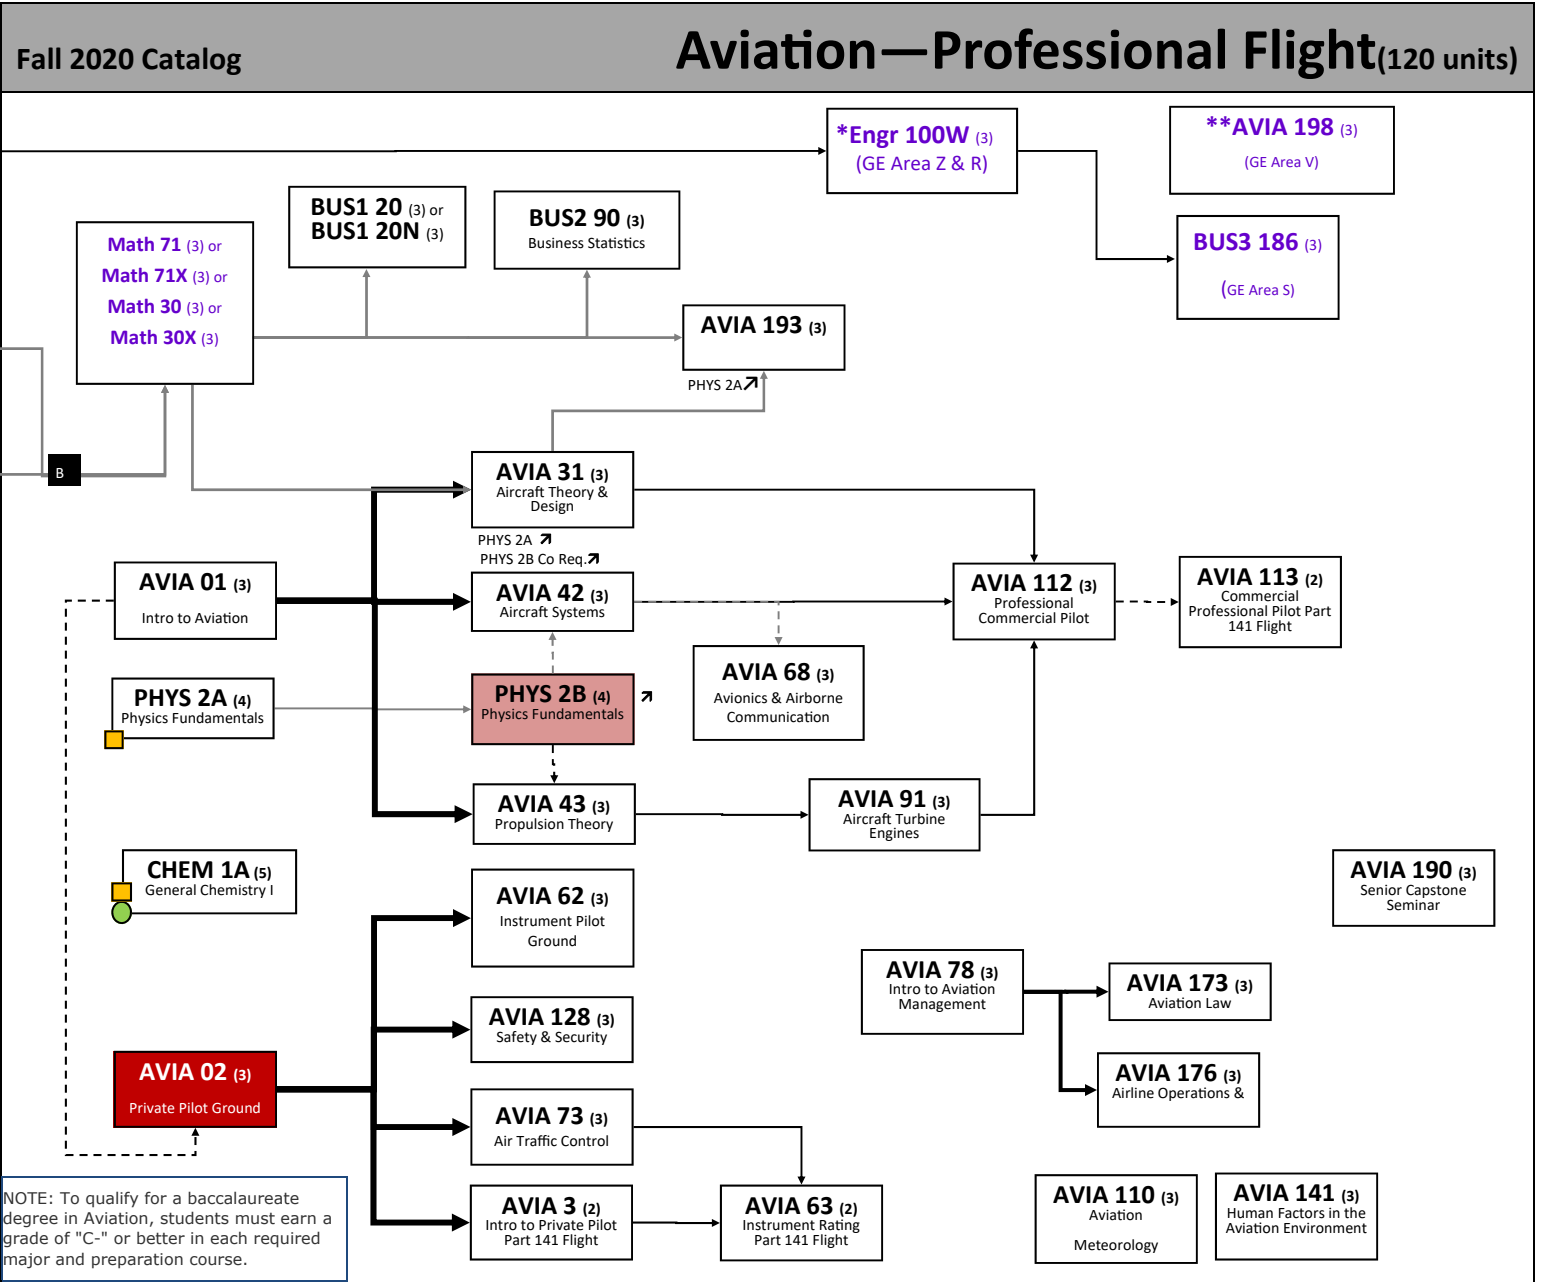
Fall 2020 Catalog

Aviation—Professional Flight(120 units)

*Engr 100W (3)
(GE Area Z & R)

**AVIA 198 (3)
(GE Area V)

BUS1 20 (3) or
BUS1 20N (3)

BUS2 90 (3)
Business Statistics

Math 71 (3) or
Math 71X (3) or
Math 30 (3) or
Math 30X (3)

BUS3 186 (3)
(GE Area S)

AVIA 193 (3)

PHYS 2A

B

AVIA 31 (3)
Aircraft Theory & Design

PHYS 2A
PHYS 2B Co Req.

AVIA 01 (3)
Intro to Aviation

AVIA 42 (3)
Aircraft Systems

AVIA 112 (3)
Professional Commercial Pilot

AVIA 113 (2)
Commercial Professional Pilot Part 141 Flight

PHYS 2A (4)
Physics Fundamentals

PHYS 2B (4)
Physics Fundamentals

AVIA 68 (3)
Avionics & Airborne Communication

AVIA 43 (3)
Propulsion Theory

AVIA 91 (3)
Aircraft Turbine Engines

CHEM 1A (5)
General Chemistry I

AVIA 62 (3)
Instrument Pilot Ground

AVIA 190 (3)
Senior Capstone Seminar

AVIA 78 (3)
Intro to Aviation Management

AVIA 173 (3)
Aviation Law

AVIA 128 (3)
Safety & Security

AVIA 02 (3)
Private Pilot Ground

AVIA 176 (3)
Airline Operations &

AVIA 73 (3)
Air Traffic Control

NOTE: To qualify for a baccalaureate degree in Aviation, students must earn a grade of "C-" or better in each required major and preparation course.

AVIA 3 (2)
Intro to Private Pilot Part 141 Flight

AVIA 63 (2)
Instrument Rating Part 141 Flight

AVIA 110 (3)
Aviation
Meteorology

AVIA 141 (3)
Human Factors in the Aviation Environment